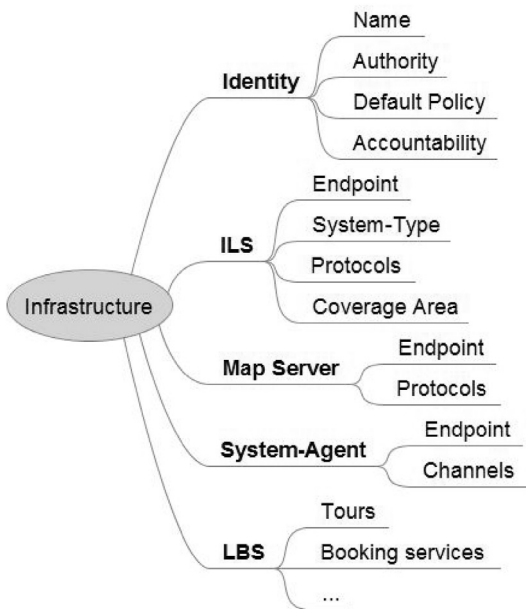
Infrastructure

Identity
Name
Authority
Default Policy
Accountability

ILS
Endpoint
System-Type
Protocols
Coverage Area

Map Server
Endpoint
Protocols

System-Agent
Endpoint
Channels

LBS
Tours
Booking services
...